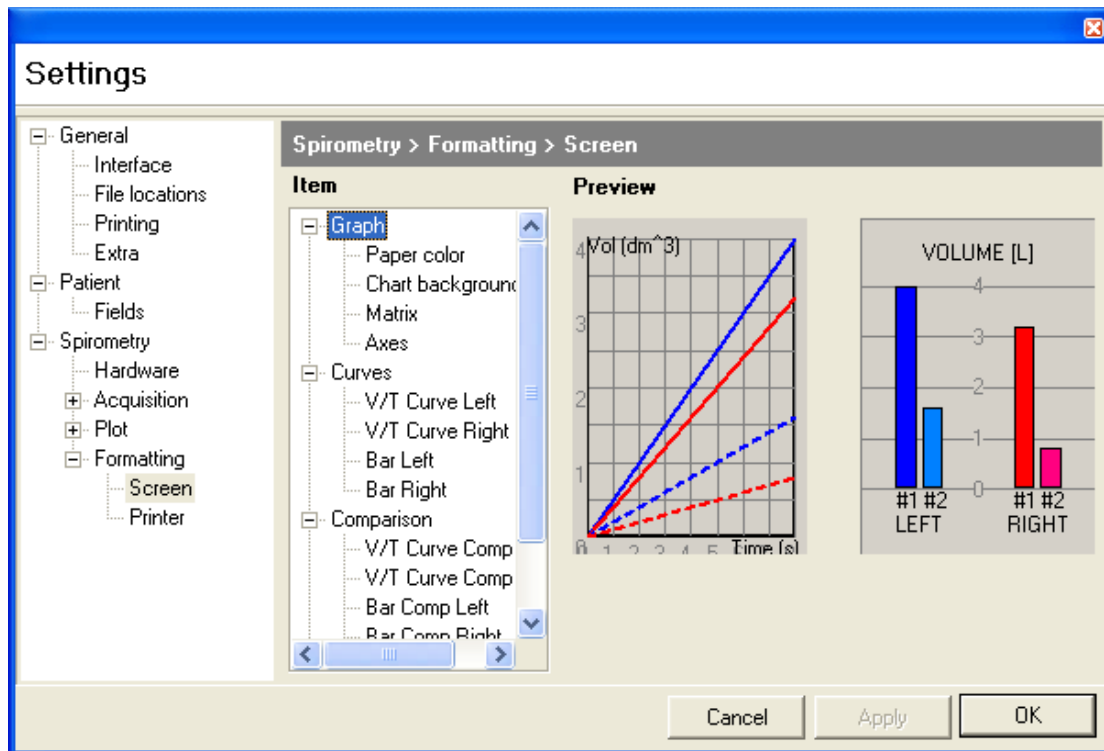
Settings

General
Interface
File locations
Printing
Extra
Patient
Fields
Spirometry
Hardware
Acquisition
Plot
Formatting
Screen
Printer

Spirometry > Formatting > Screen

Item

Graph
Paper color
Chart backgrounc
Matrix
Axes
Curves
V/T Curve Left
V/T Curve Right
Bar Left
Bar Right
Comparison
V/T Curve Comp
V/T Curve Comp
Bar Comp Left
Bar Comp Right

Preview

Vol (dm^3)
4
3
2
1
0
1 2 3 4 5 Time (s)

VOLUME [L]
4
3
2
1
0
#1 #2
LEFT
#1 #2
RIGHT

Cancel
Apply
OK